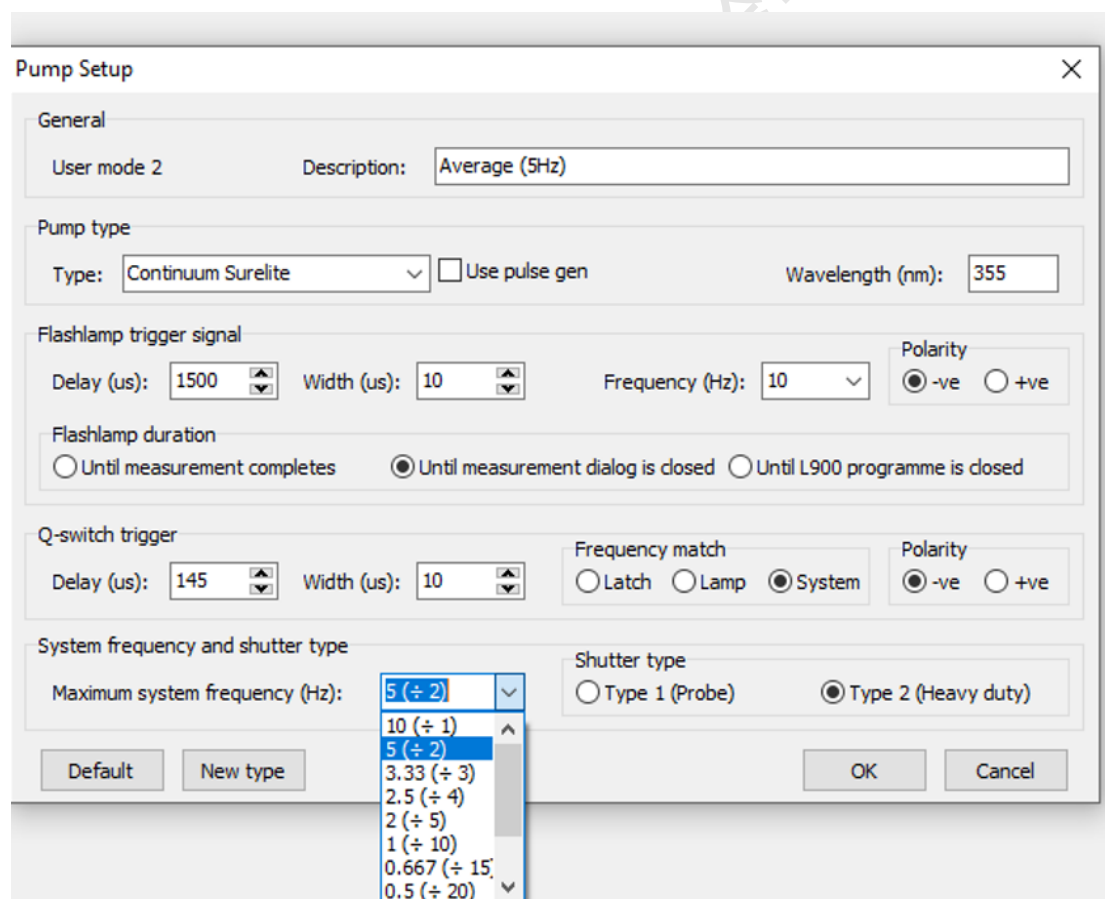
Pump Setup

General

User mode 2

Description: Average (5Hz)

Pump type

Type: Continuum Surelite

Use pulse gen

Wavelength (nm): 355

Flashlamp trigger signal

Delay (us): 1500

Width (us): 10

Frequency (Hz): 10

Polarity

-ve +ve

Flashlamp duration

Until measurement completes

Until measurement dialog is closed

Until L900 programme is closed

Q-switch trigger

Delay (us): 145

Width (us): 10

Frequency match

Latch Lamp System

Polarity

-ve +ve

System frequency and shutter type

Maximum system frequency (Hz): 5 (÷ 2)

10 (÷ 1)
5 (÷ 2)
3.33 (÷ 3)
2.5 (÷ 4)
2 (÷ 5)
1 (÷ 10)
0.667 (÷ 15)
0.5 (÷ 20)

Shutter type

Type 1 (Probe)

Type 2 (Heavy duty)

Default

New type

OK

Cancel